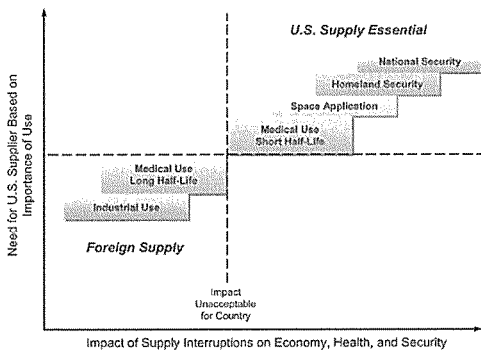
U.S. Supply Essential

National Security

Homeland Security

Space Application

Medical Use Short Half-Life

Medical Use Long Half-Life

Industrial Use

Foreign Supply

Impact Unacceptable for Country

Need for U.S. Supplier Based on Importance of Use

Impact of Supply Interruptions on Economy, Health, and Security